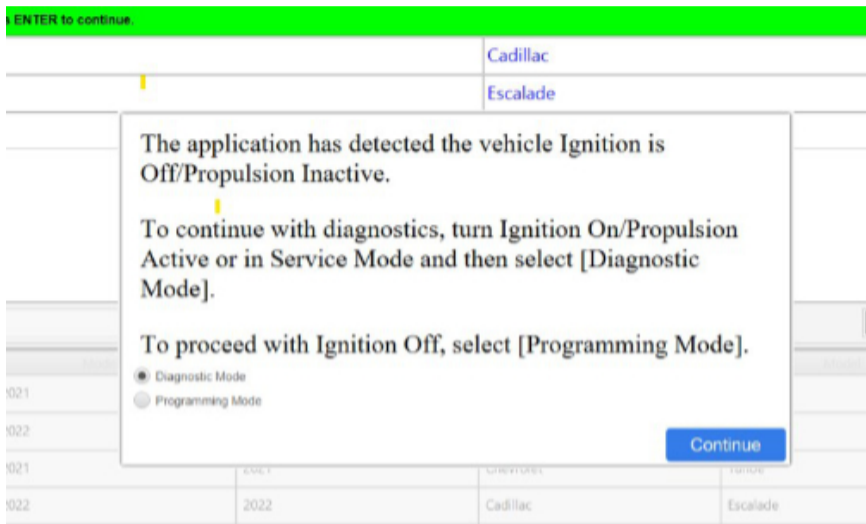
n ENTER to continue.

Cadillac

Escalade

The application has detected the vehicle Ignition is Off/Propulsion Inactive.

To continue with diagnostics, turn Ignition On/Propulsion Active or in Service Mode and then select [Diagnostic Mode].

To proceed with Ignition Off, select [Programming Mode].

Diagnostic Mode

Programming Mode

Continue

| 2021 | | | |
|---|---|---|---|
| 2022 | | | |
| 2021 | 2021 | Chevrolet | Tahoe |
| 2022 | 2022 | Cadillac | Escalade |